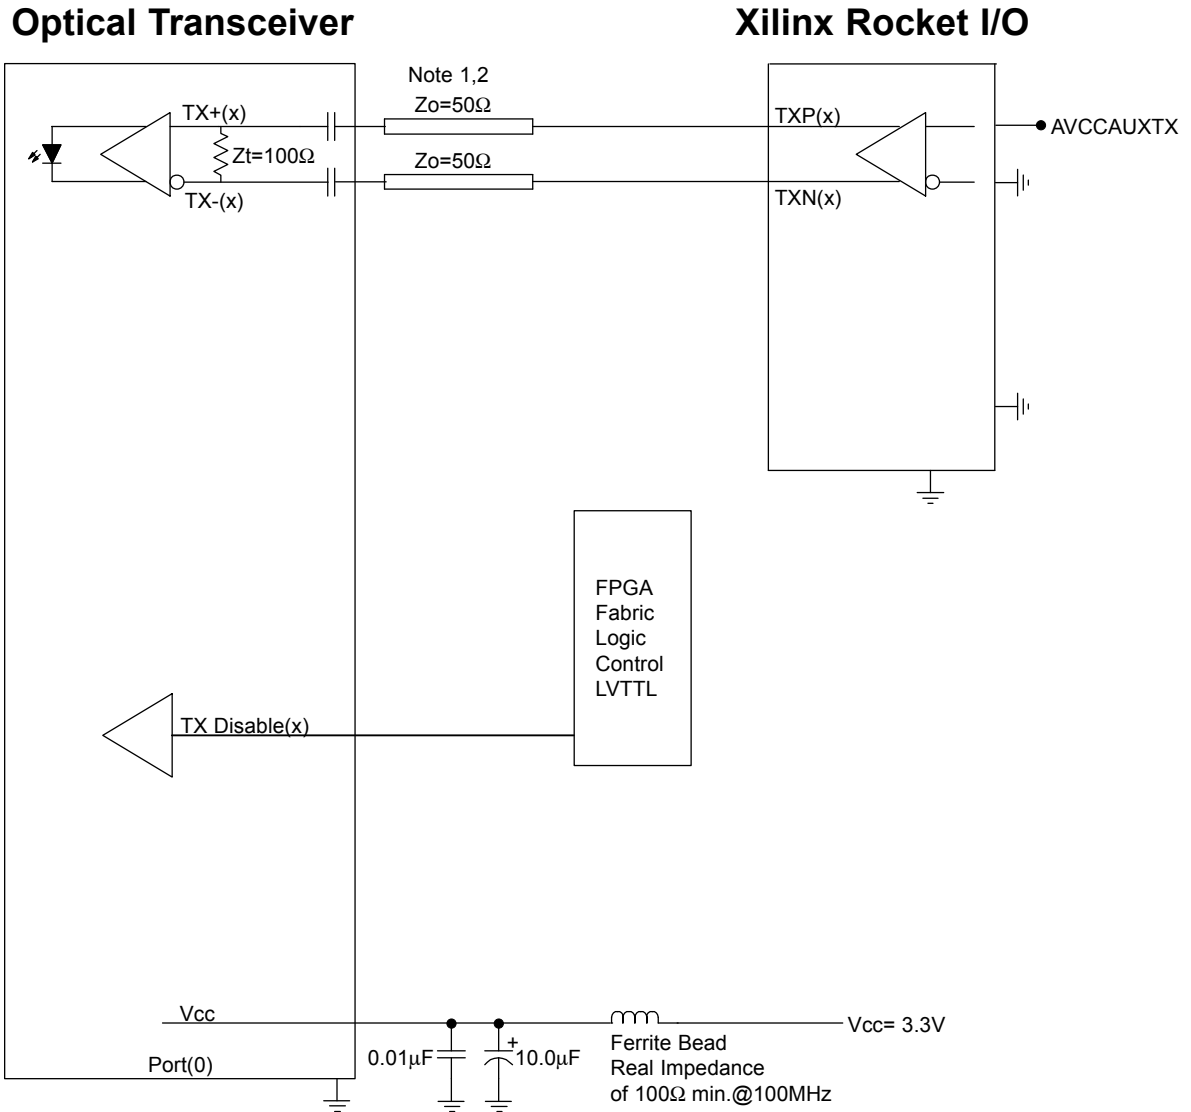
Optical Transceiver

Xilinx Rocket I/O

Note 1,2

TX+(x)

Zo=50Ω

TXP(x)

AVCCAUXTX

Zt=100Ω

Zo=50Ω

TX-(x)

TXN(x)

FPGA
Fabric
Logic
Control
LVTTL

TX Disable(x)

Vcc

Port(0)

0.01μF

+

10.0μF

Ferrite Bead
Real Impedance
of 100Ω min.@100MHz

Vcc= 3.3V